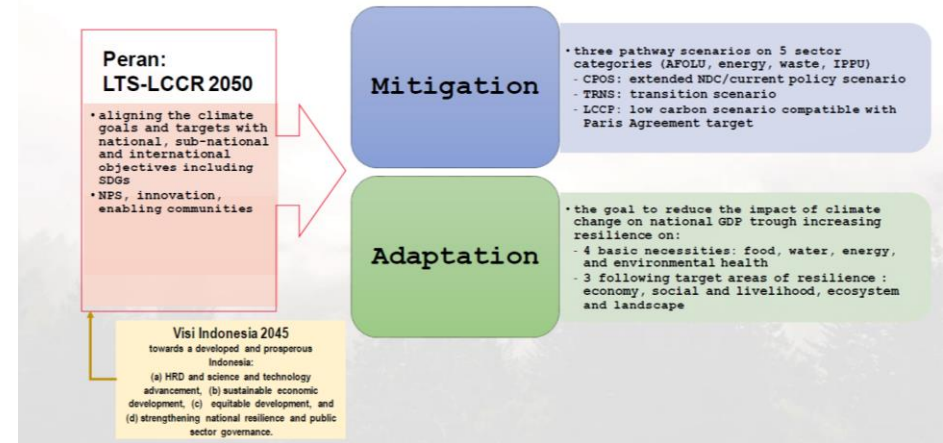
Peran:
LTS-LCCR 2050

• aligning the climate goals and targets with national, sub-national and international objectives including SDGs
• NPS, innovation, enabling communities

Visi Indonesia 2045
towards a developed and prosperous Indonesia:
(a) HRD and science and technology advancement, (b) sustainable economic development, (c) equitable development, and (d) strengthening national resilience and public sector governance.

Mitigation

• three pathway scenarios on 5 sector categories (AFOLU, energy, waste, IPPU)
- CPOS: extended NDC/current policy scenario
- TRNS: transition scenario
- LCCP: low carbon scenario compatible with Paris Agreement target

Adaptation

• the goal to reduce the impact of climate change on national GDP trough increasing resilience on:
- 4 basic necessities: food, water, energy, and environmental health
- 3 following target areas of resilience : economy, social and livelihood, ecosystem and landscape